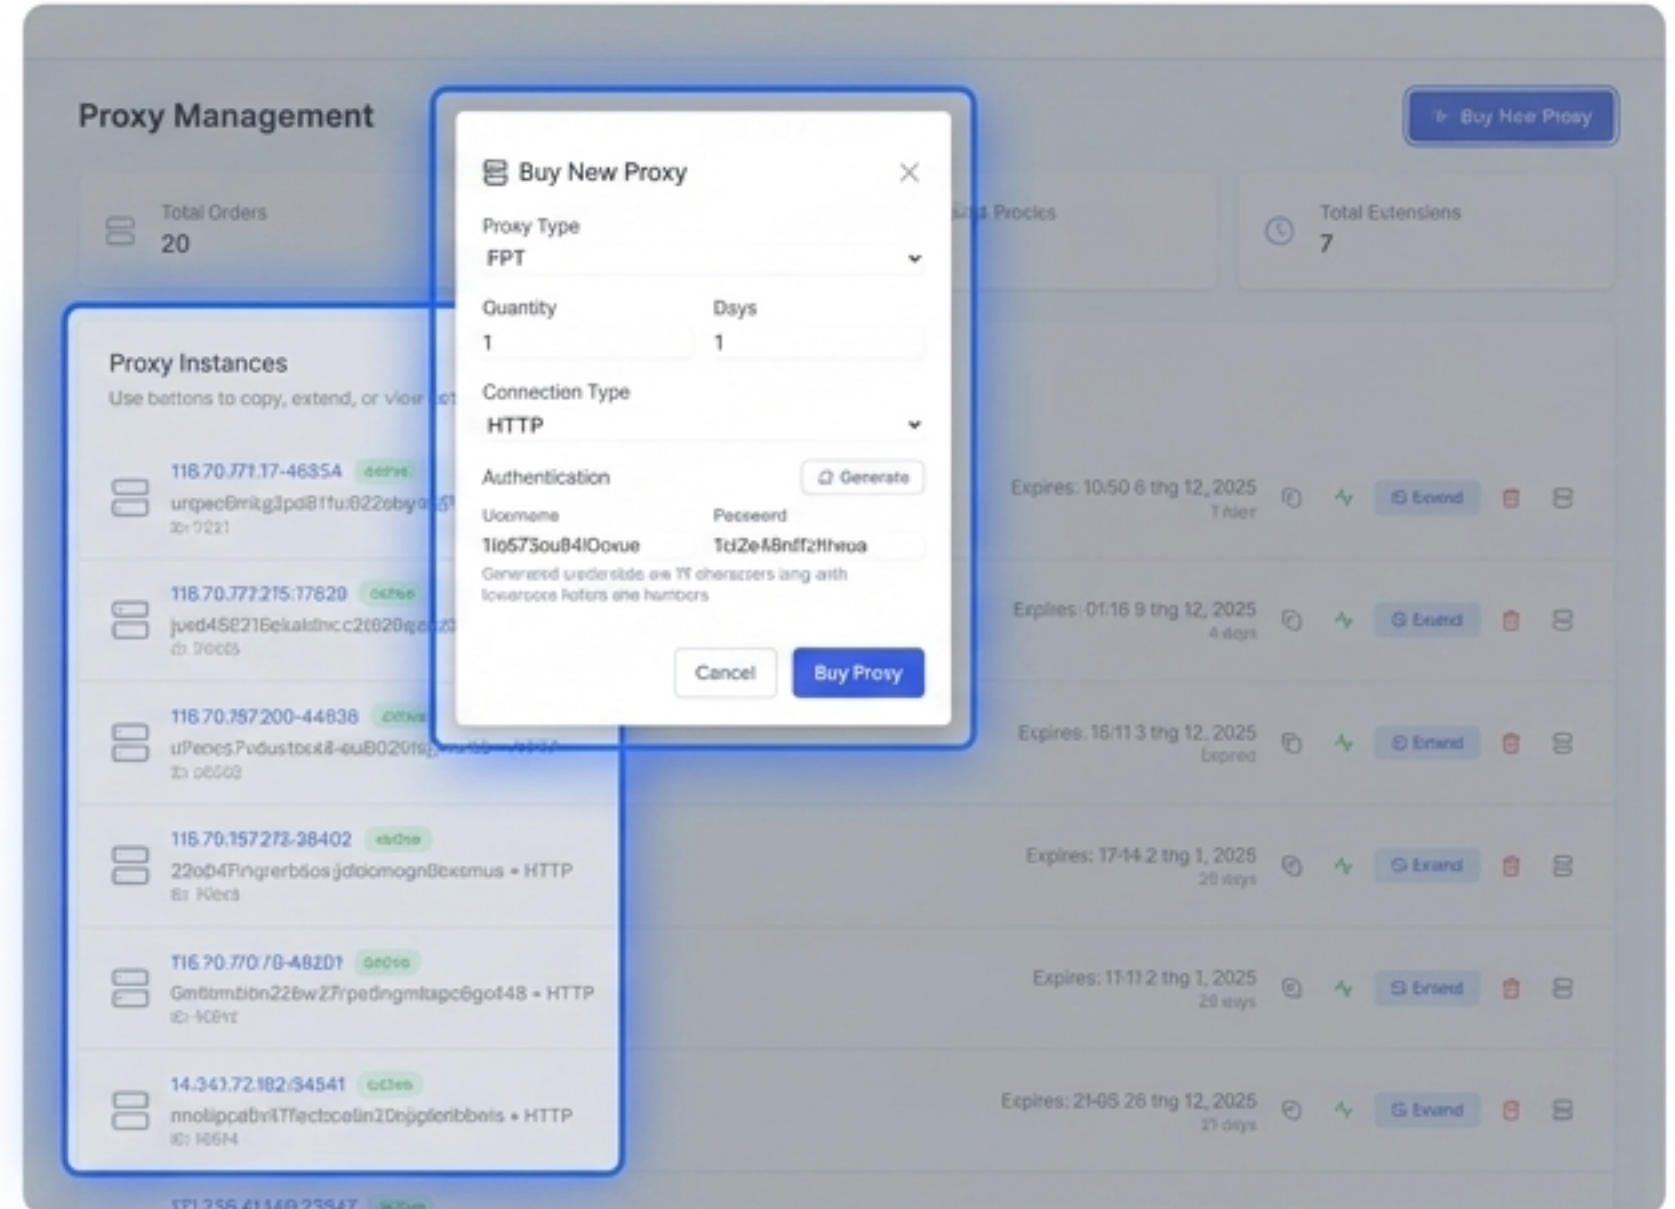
Proxy Management

Buy New Proxy

Total Orders
20

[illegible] Proxies

Total Extensions
7

Buy New Proxy

Proxy Type
FPT

Quantity
1

Days
1

Connection Type
HTTP

Authentication

Generate

Username
1lo573ou84lOoxue

Password
1clZe48nff2fthwoa

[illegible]

Cancel

Buy Proxy

Proxy Instances
Use buttons to copy, extend, or view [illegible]

118.70.771.17-46354 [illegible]
urgec8mitg3pd81fu822sbyo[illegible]
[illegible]

Expires: 10:50 6 thg 12, 2025
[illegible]

Extend

118.70.777.215:17620 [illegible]
jued45E21Bekaldhcc2t020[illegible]
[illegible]

Expires: 01:16 9 thg 12, 2025
4 days

Extend

116.70.787.200-44838 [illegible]
uPenesPvdustoc48-euB020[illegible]
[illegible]

Expires: 16:11 3 thg 12, 2025
Expired

Extend

116.70.157.272-38402 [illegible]
22o04Fingrerbsosjdoiomogn8exemus • HTTP
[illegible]

Expires: 17:14 2 thg 1, 2025
26 days

Extend

116.70.770.70-48207 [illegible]
Gmtbmtibn22bw27rpetingmtapc6go448 • HTTP
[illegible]

Expires: 11:11 2 thg 1, 2025
29 days

Extend

14.341.72.182:34541 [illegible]
nnolipcabvl1Tfectcolin2Dnjpferlbbels • HTTP
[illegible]

Expires: 21:05 26 thg 12, 2025
21 days

Extend

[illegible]